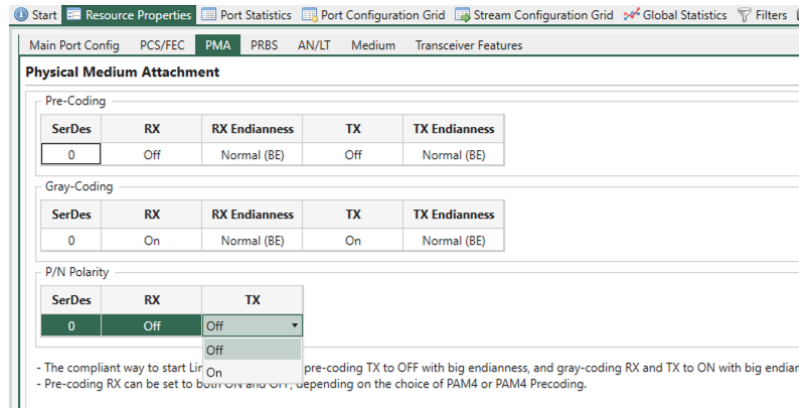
Start | Resource Properties | Port Statistics | Port Configuration Grid | Stream Configuration Grid | Global Statistics | Filters

Main Port Config | PCS/FEC | PMA | PRBS | AN/LT | Medium | Transceiver Features

Physical Medium Attachment

Pre-Coding

| SerDes | RX | RX Endianness | TX | TX Endianness |
|---|---|---|---|---|
| 0 | Off | Normal (BE) | Off | Normal (BE) |

Gray-Coding

| SerDes | RX | RX Endianness | TX | TX Endianness |
|---|---|---|---|---|
| 0 | On | Normal (BE) | On | Normal (BE) |

P/N Polarity

| SerDes | RX | TX |
|---|---|---|
| 0 | Off | Off |

Off
On

- The compliant way to start Lin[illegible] pre-coding TX to OFF with big endianness, and gray-coding RX and TX to ON with big endian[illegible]
- Pre-coding RX can be set to bo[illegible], depending on the choice of PAM4 or PAM4 Precoding.